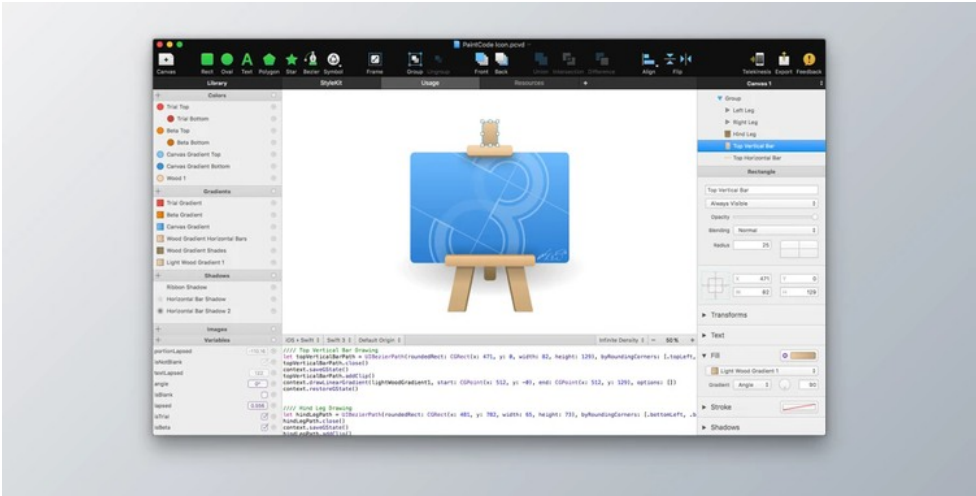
PaintCode Icon.pcvd

Canvas Rect Oval Text Polygon Star Bezier Symbol Frame Group Ungroup Front Back Union Intersection Difference Align Flip Telekinesis Export Feedback

Library StyleKit Usage Resources + Canvas 1

Colors
Trial Top
Trial Bottom
Beta Top
Beta Bottom
Canvas Gradient Top
Canvas Gradient Bottom
Wood 1

Gradients
Trial Gradient
Beta Gradient
Canvas Gradient
Wood Gradient Horizontal Bars
Wood Gradient Shades
Light Wood Gradient 1

Shadows
Ribbon Shadow
Horizontal Bar Shadow
Horizontal Bar Shadow 2

Images

Variables
portionLapsed
isNotBlank
textLapsed
angle 0°
isBlank
lapsed 0.556
isTrial
isBeta

Group
Left Leg
Right Leg
Hind Leg
Top Vertical Bar
Top Horizontal Bar

Rectangle
Top Vertical Bar
Always Visible
Opacity
Blending Normal
Radius 25

471 0
82 129

Transforms
Text
Fill
Light Wood Gradient 1
Gradient Angle 90
Stroke
Shadows

iOS • Swift Swift 3 Default Origin Infinite Density 50 %

//// Top Vertical Bar Drawing
let topVerticalBarPath = UIBezierPath(roundedRect: CGRect(x: 471, y: 0, width: 82, height: 129), byRoundingCorners: [.topLeft,
topVerticalBarPath.close()
context.saveGState()
topVerticalBarPath.addClip()
context.drawLinearGradient(lightWoodGradient1, start: CGPoint(x: 512, y: -0), end: CGPoint(x: 512, y: 129), options: [])
context.restoreGState()

//// Hind Leg Drawing
let hindLegPath = UIBezierPath(roundedRect: CGRect(x: 481, y: 782, width: 63, height: 73), byRoundingCorners: [.bottomLeft, .b
hindLegPath.close()
context.saveGState()
hindLegPath.addClip()